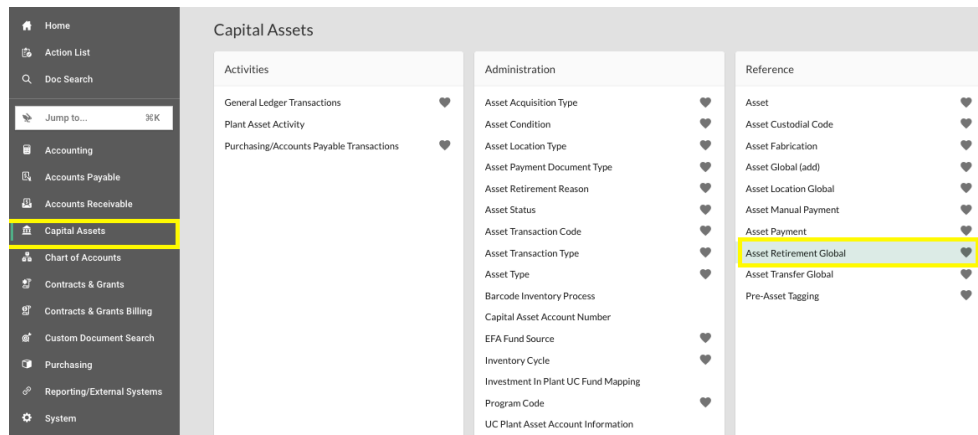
Home
Action List
Doc Search
Jump to... ⌘K
Accounting
Accounts Payable
Accounts Receivable
Capital Assets
Chart of Accounts
Contracts & Grants
Contracts & Grants Billing
Custom Document Search
Purchasing
Reporting/External Systems
System

Capital Assets

Activities
General Ledger Transactions
Plant Asset Activity
Purchasing/Accounts Payable Transactions

Administration
Asset Acquisition Type
Asset Condition
Asset Location Type
Asset Payment Document Type
Asset Retirement Reason
Asset Status
Asset Transaction Code
Asset Transaction Type
Asset Type
Barcode Inventory Process
Capital Asset Account Number
EFA Fund Source
Inventory Cycle
Investment In Plant UC Fund Mapping
Program Code
UC Plant Asset Account Information

Reference
Asset
Asset Custodial Code
Asset Fabrication
Asset Global (add)
Asset Location Global
Asset Manual Payment
Asset Payment
Asset Retirement Global
Asset Transfer Global
Pre-Asset Tagging